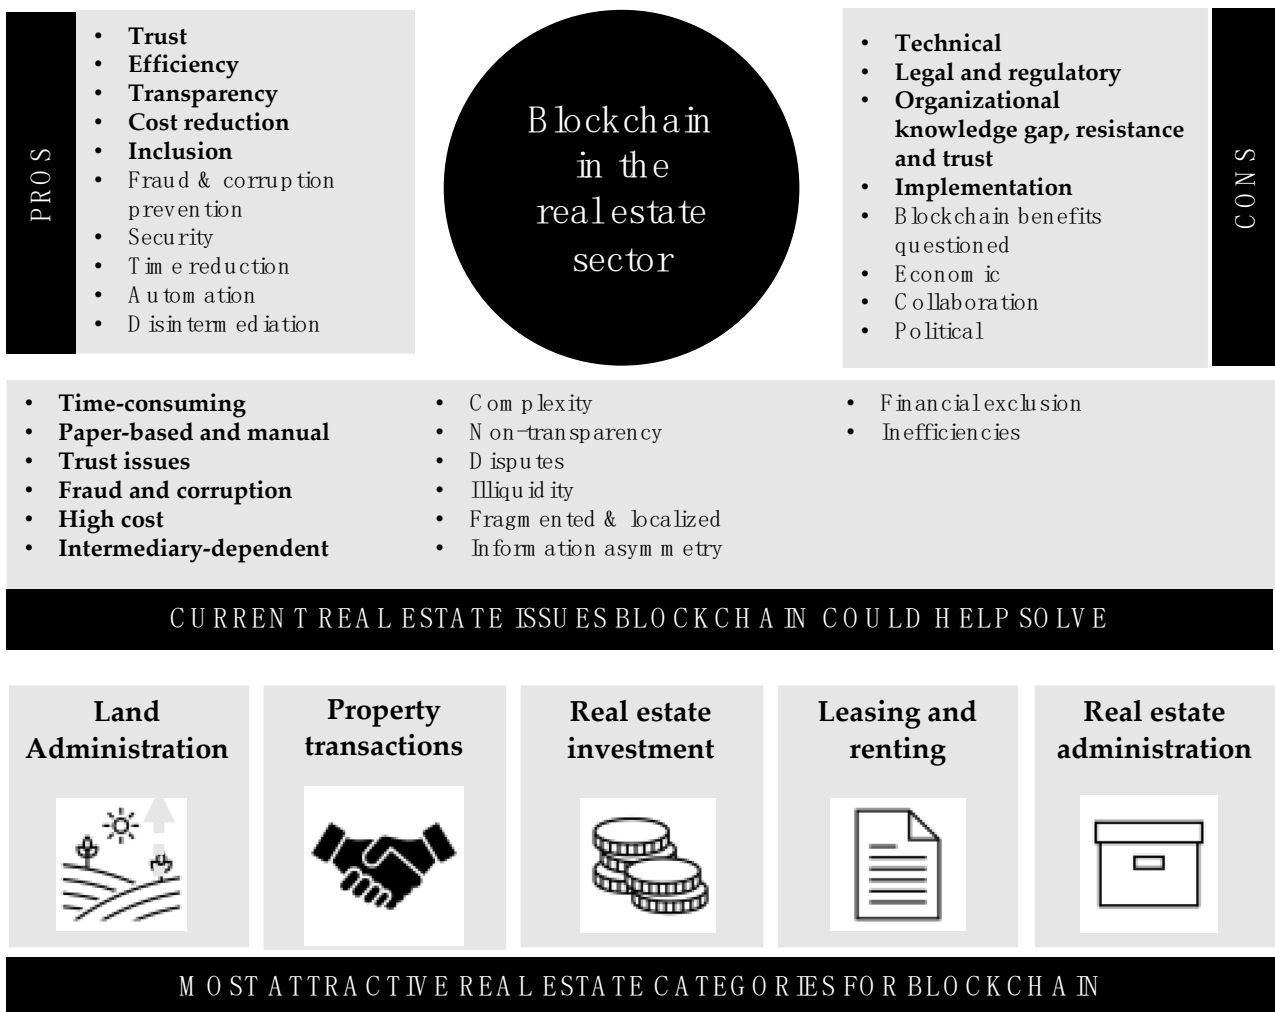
PROS

- Trust
- Efficiency
- Transparency
- Cost reduction
- Inclusion
- Fraud & corruption prevention
- Security
- Time reduction
- Automation
- Disintermediation

Blockchain in the real estate sector

- Technical
- Legal and regulatory
- Organizational knowledge gap, resistance and trust
- Implementation
- Blockchain benefits questioned
- Economic
- Collaboration
- Political

CONS

- Time-consuming
- Paper-based and manual
- Trust issues
- Fraud and corruption
- High cost
- Intermediary-dependent

- Complexity
- Non-transparency
- Disputes
- Illiquidity
- Fragmented & localized
- Information asymmetry

- Financial exclusion
- Inefficiencies

CURRENT REAL ESTATE ISSUES BLOCKCHAIN COULD HELP SOLVE

Land Administration

Property transactions

Real estate investment

Leasing and renting

Real estate administration

MOST ATTRACTIVE REAL ESTATE CATEGORIES FOR BLOCKCHAIN